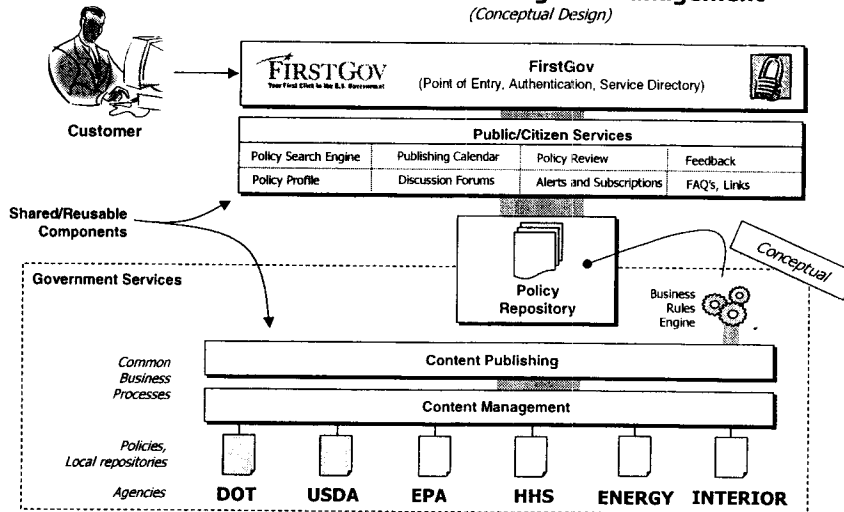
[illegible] Management
(Conceptual Design)

Customer

FIRSTGOV
Your First Click to the U.S. Government

FirstGov
(Point of Entry, Authentication, Service Directory)

Public/Citizen Services

| Policy Search Engine | Publishing Calendar | Policy Review | Feedback |
|---|---|---|---|
| Policy Profile | Discussion Forums | Alerts and Subscriptions | FAQ's, Links |

Shared/Reusable Components

Conceptual

Government Services

Policy Repository

Business Rules Engine

Common Business Processes

Content Publishing

Content Management

Policies, Local repositories

Agencies DOT USDA EPA HHS ENERGY INTERIOR